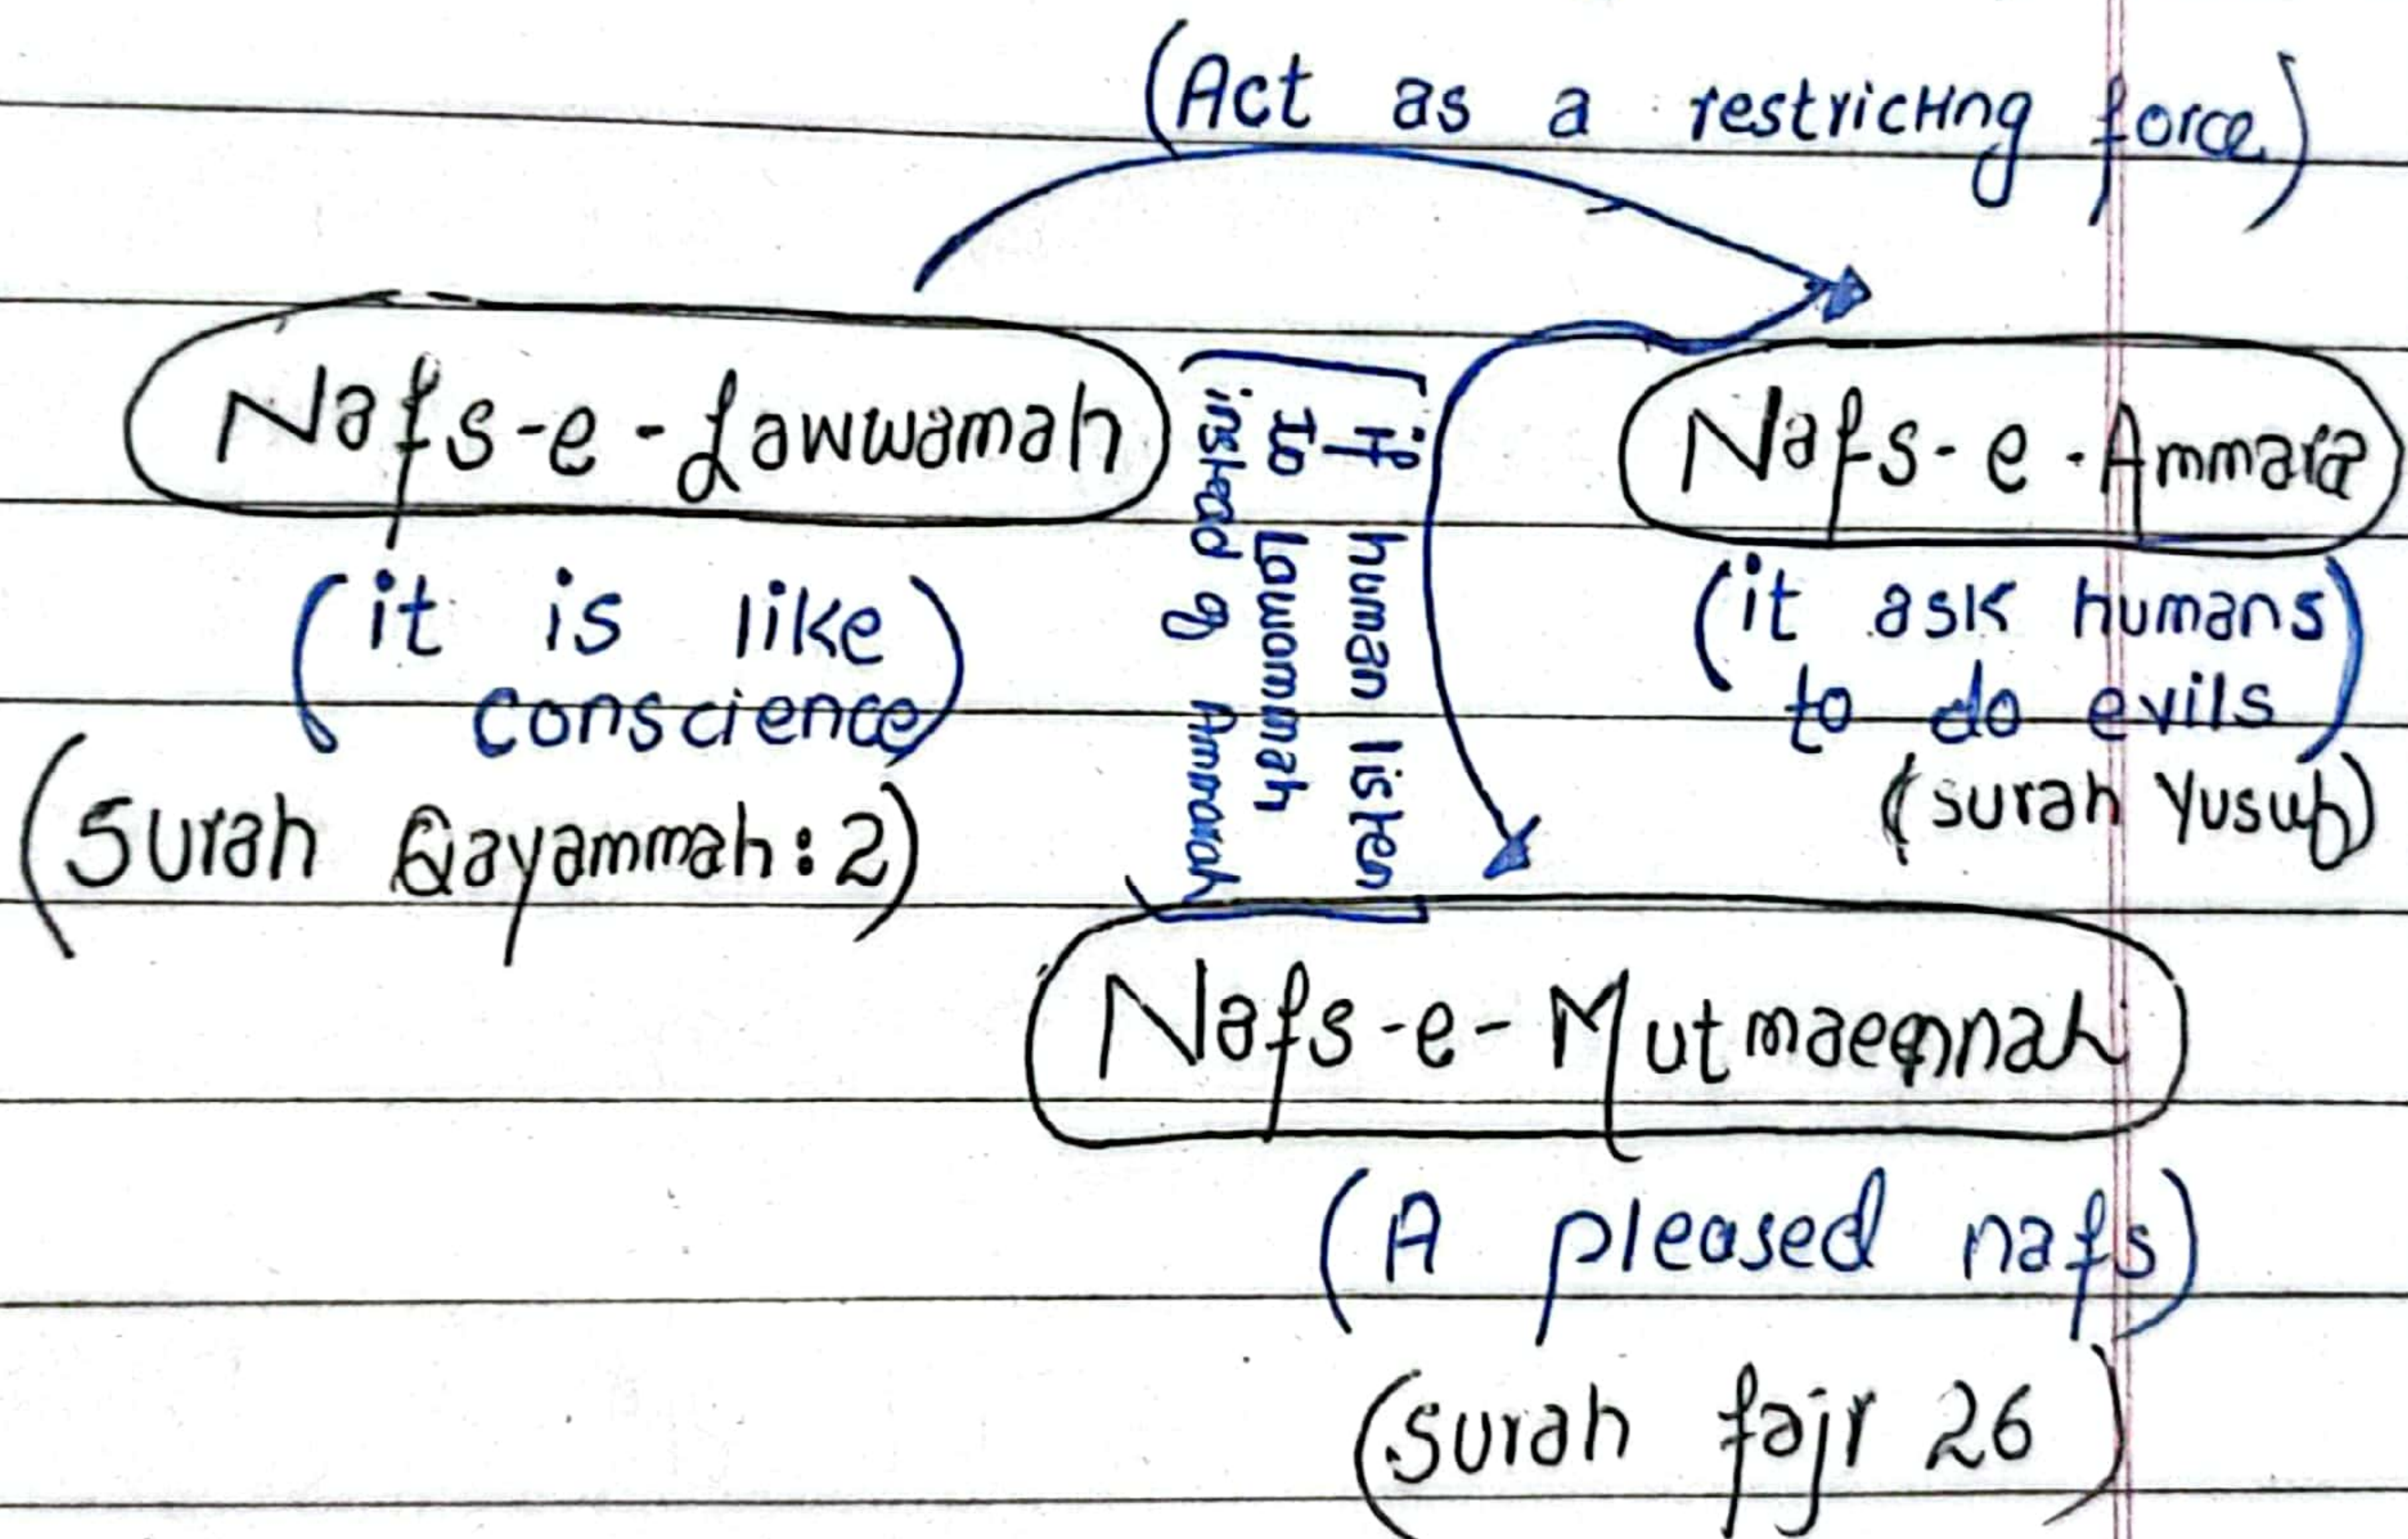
(Act as a restricting force.)

Nafs-e-Lawwamah

(it is like conscience)

(Surah Qayammah: 2)

If human listen to Lawommah instead of Ammarah

Nafs-e-Ammara

(it ask humans to do evils)

(surah Yusuf)

Nafs-e-Mutmaennah

(A pleased nafs)

(surah fajr 26)